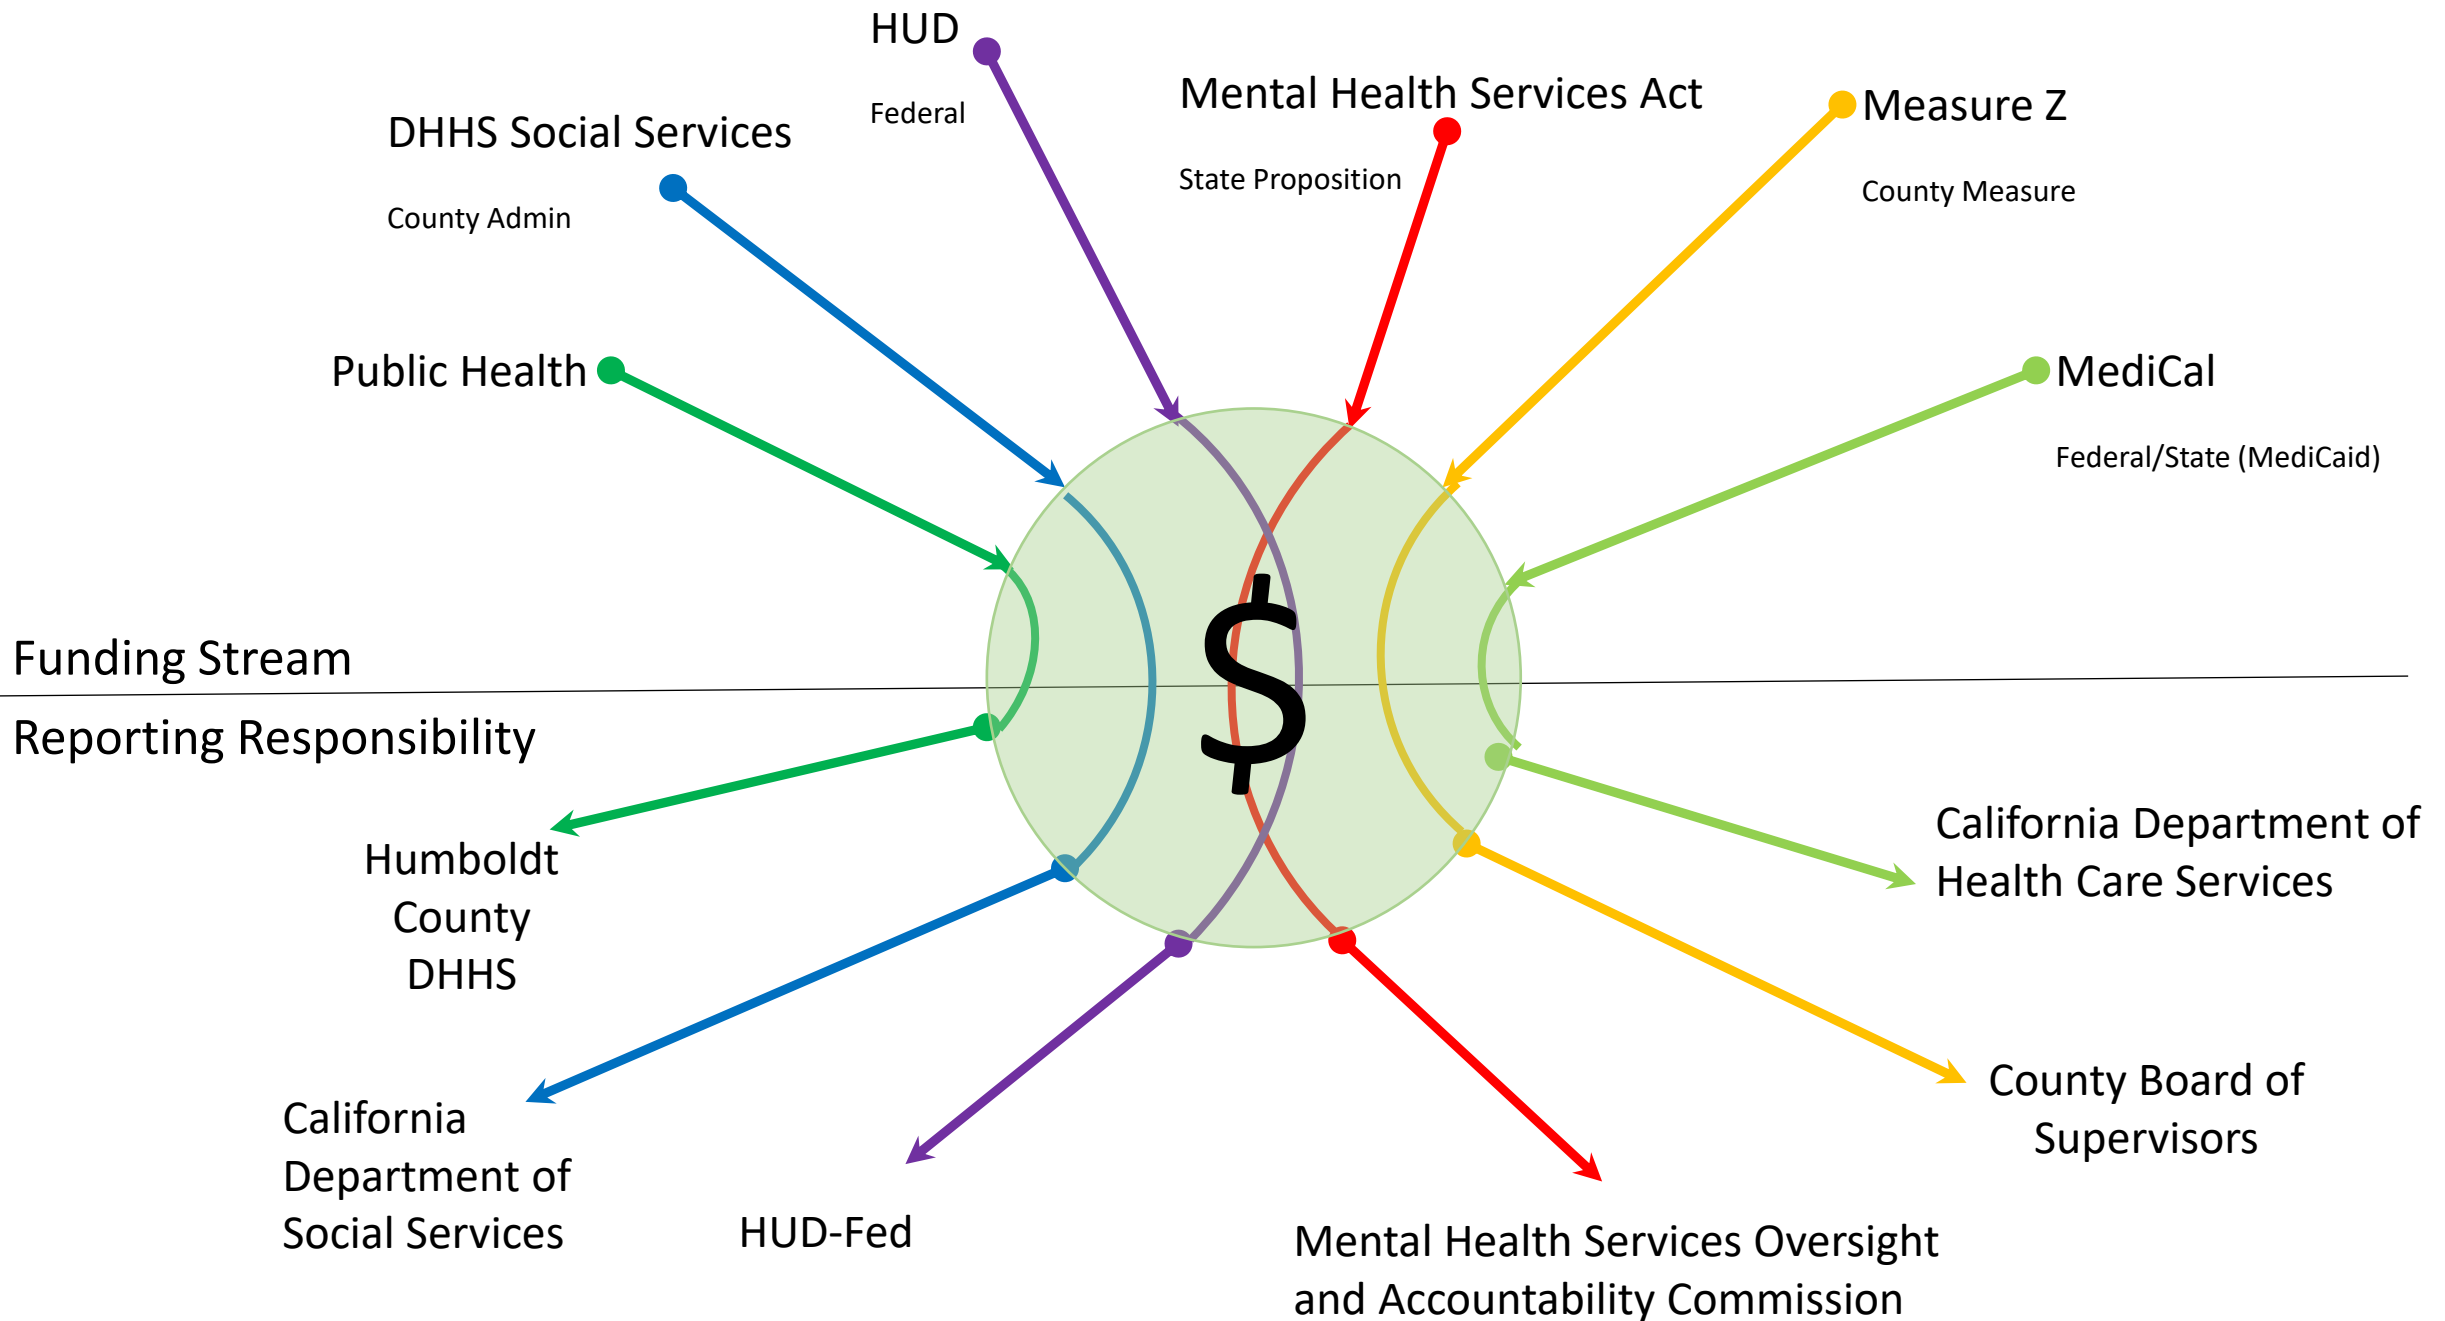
HUD

Federal

Mental Health Services Act

State Proposition

Measure Z

County Measure

DHHS Social Services

County Admin

Public Health

MediCal

Federal/State (MediCaid)

Funding Stream

$

Reporting Responsibility

Humboldt County DHHS

California Department of Health Care Services

County Board of Supervisors

California Department of Social Services

HUD-Fed

Mental Health Services Oversight and Accountability Commission